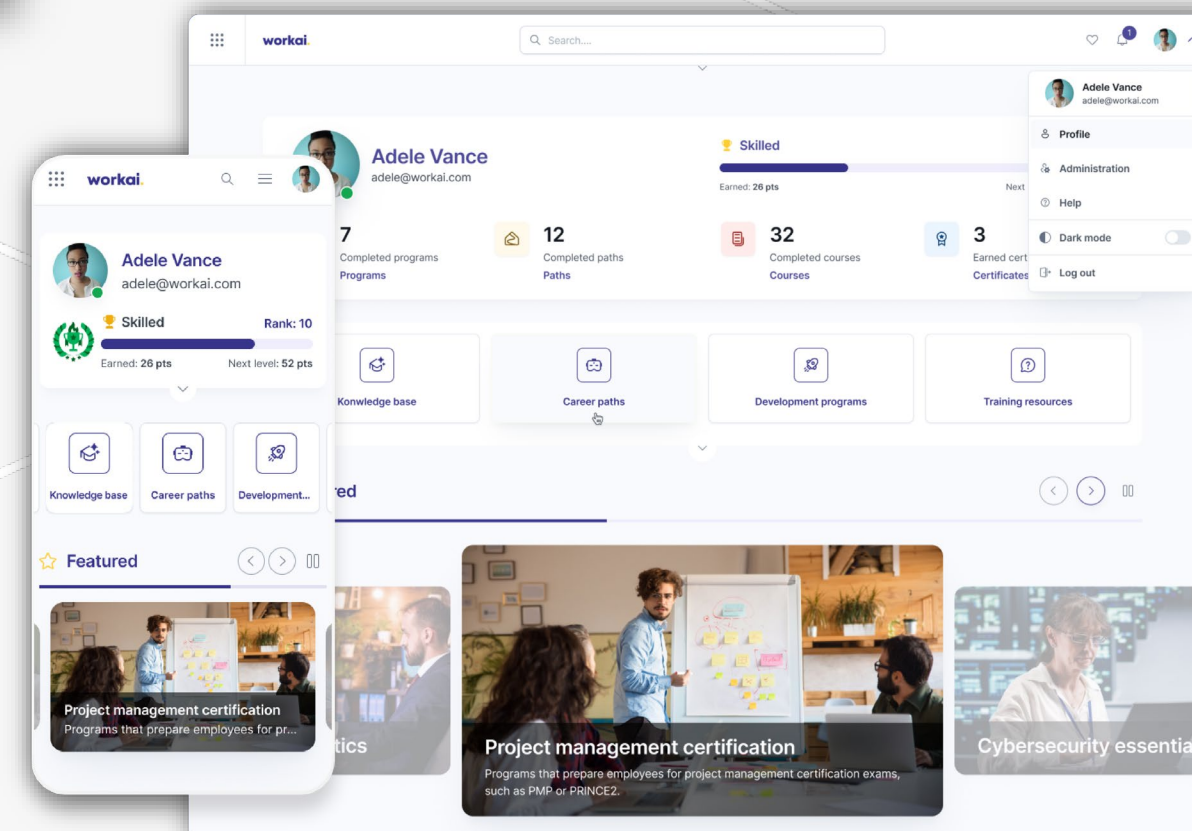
workai.

Search...

1

Adele Vance
adele@workai.com

Profile

Administration

Help

Dark mode

Log out

Adele Vance
adele@workai.com

Skilled

Earned: 26 pts

Next

7
Completed programs
Programs

12
Completed paths
Paths

32
Completed courses
Courses

3
Earned cert
Certificates

Konwledge base

Career paths

Development programs

Training resources

red

Project management certification
Programs that prepare employees for project management certification exams, such as PMP or PRINCE2.

tics

Cybersecurity essentia

workai.

Adele Vance
adele@workai.com

Skilled

Rank: 10

Earned: 26 pts

Next level: 52 pts

Knowledge base

Career paths

Development...

Featured

Project management certification
Programs that prepare employees for pr...